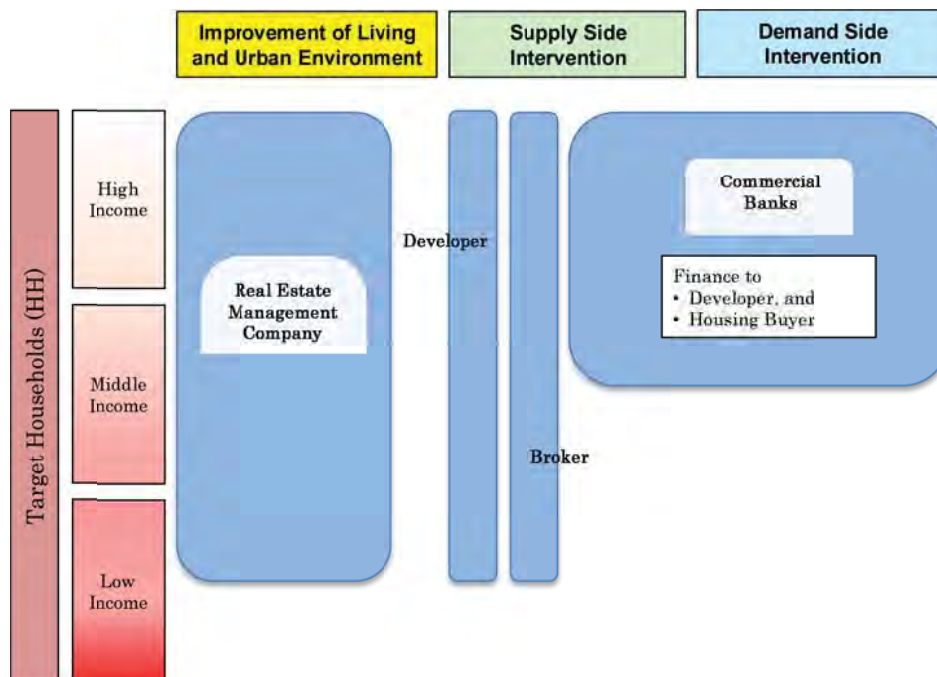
Improvement of Living and Urban Environment

Supply Side Intervention

Demand Side Intervention

Target Households (HH)

High Income

Middle Income

Low Income

Real Estate Management Company

Developer

Broker

Commercial Banks

Finance to
• Developer, and
• Housing Buyer